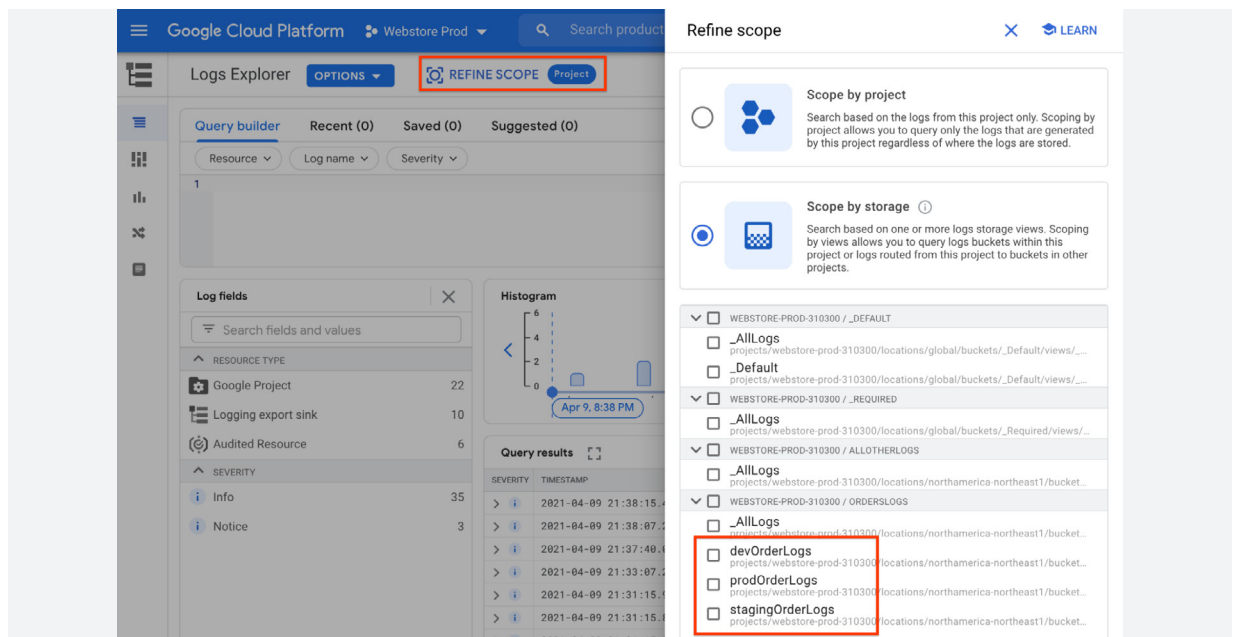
Google Cloud Platform Webstore Prod Search product

Logs Explorer OPTIONS REFINE SCOPE Project

Query builder Recent (0) Saved (0) Suggested (0)

Resource Log name Severity

1

Log fields

Search fields and values

RESOURCE TYPE

Google Project 22

Logging export sink 10

Audited Resource 6

SEVERITY

Info 35

Notice 3

Histogram

6
4
2
0

Apr 9, 8:38 PM

Query results

| SEVERITY | TIMESTAMP |
|---|---|
| i | 2021-04-09 21:38:15.4 |
| i | 2021-04-09 21:38:07.2 |
| i | 2021-04-09 21:37:40.0 |
| i | 2021-04-09 21:33:07.2 |
| i | 2021-04-09 21:31:15.9 |
| i | 2021-04-09 21:31:15.8 |

Refine scope LEARN

Scope by project

Search based on the logs from this project only. Scoping by project allows you to query only the logs that are generated by this project regardless of where the logs are stored.

Scope by storage

Search based on one or more logs storage views. Scoping by views allows you to query logs buckets within this project or logs routed from this project to buckets in other projects.

WEBSTORE-PROD-310300 / _DEFAULT

_AllLogs
projects/webstore-prod-310300/locations/global/buckets/_Default/views/_...

_Default
projects/webstore-prod-310300/locations/global/buckets/_Default/views/_...

WEBSTORE-PROD-310300 / _REQUIRED

_AllLogs
projects/webstore-prod-310300/locations/global/buckets/_Required/views/...

WEBSTORE-PROD-310300 / ALLOTHERLOGS

_AllLogs
projects/webstore-prod-310300/locations/northamerica-northeast1/bucket...

WEBSTORE-PROD-310300 / ORDERSLOGS

_AllLogs
projects/webstore-prod-310300/locations/northamerica-northeast1/bucket...

devOrderLogs
projects/webstore-prod-310300/locations/northamerica-northeast1/bucket...

prodOrderLogs
projects/webstore-prod-310300/locations/northamerica-northeast1/bucket...

stagingOrderLogs
projects/webstore-prod-310300/locations/northamerica-northeast1/bucket...